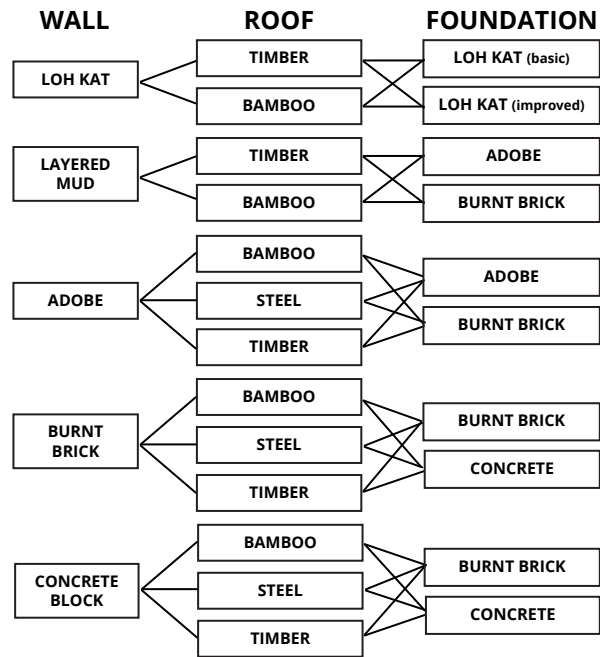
WALL

ROOF

FOUNDATION

LOH KAT

TIMBER

BAMBOO

LOH KAT (basic)

LOH KAT (improved)

LAYERED MUD

TIMBER

BAMBOO

ADOBE

BURNT BRICK

ADOBE

BAMBOO

STEEL

TIMBER

ADOBE

BURNT BRICK

BURNT BRICK

BAMBOO

STEEL

TIMBER

BURNT BRICK

CONCRETE

CONCRETE BLOCK

BAMBOO

STEEL

TIMBER

BURNT BRICK

CONCRETE